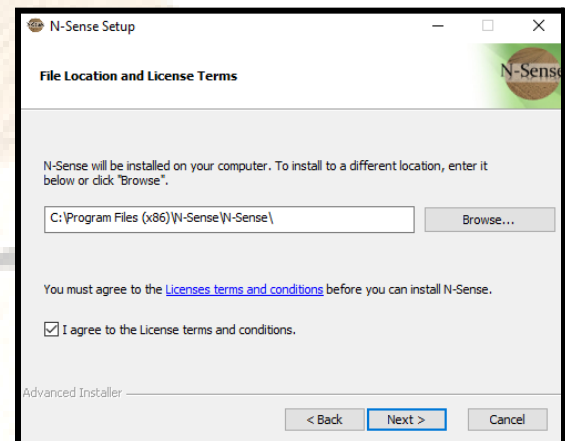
N-Sense Setup

File Location and License Terms

N-Sense

N-Sense will be installed on your computer. To install to a different location, enter it below or click "Browse".

C:\Program Files (x86)\N-Sense\N-Sense\

Browse...

You must agree to the Licenses terms and conditions before you can install N-Sense.

I agree to the License terms and conditions.

Advanced Installer

< Back

Next >

Cancel